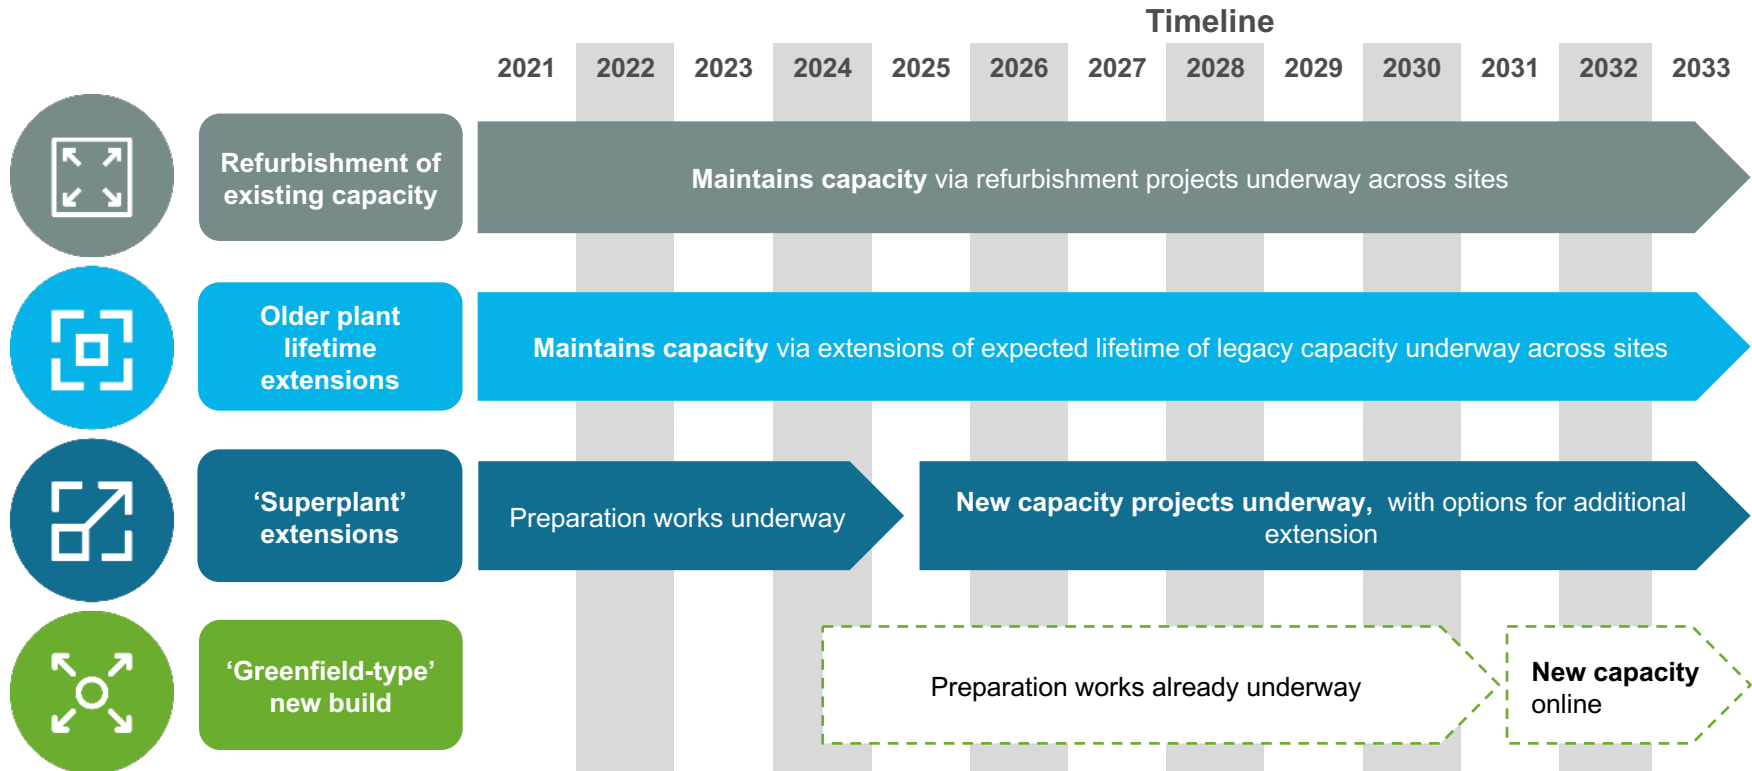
Timeline

2021 2022 2023 2024 2025 2026 2027 2028 2029 2030 2031 2032 2033

Refurbishment of existing capacity

Maintains capacity via refurbishment projects underway across sites

Older plant lifetime extensions

Maintains capacity via extensions of expected lifetime of legacy capacity underway across sites

'Superplant' extensions

Preparation works underway

New capacity projects underway, with options for additional extension

'Greenfield-type' new build

Preparation works already underway

New capacity online